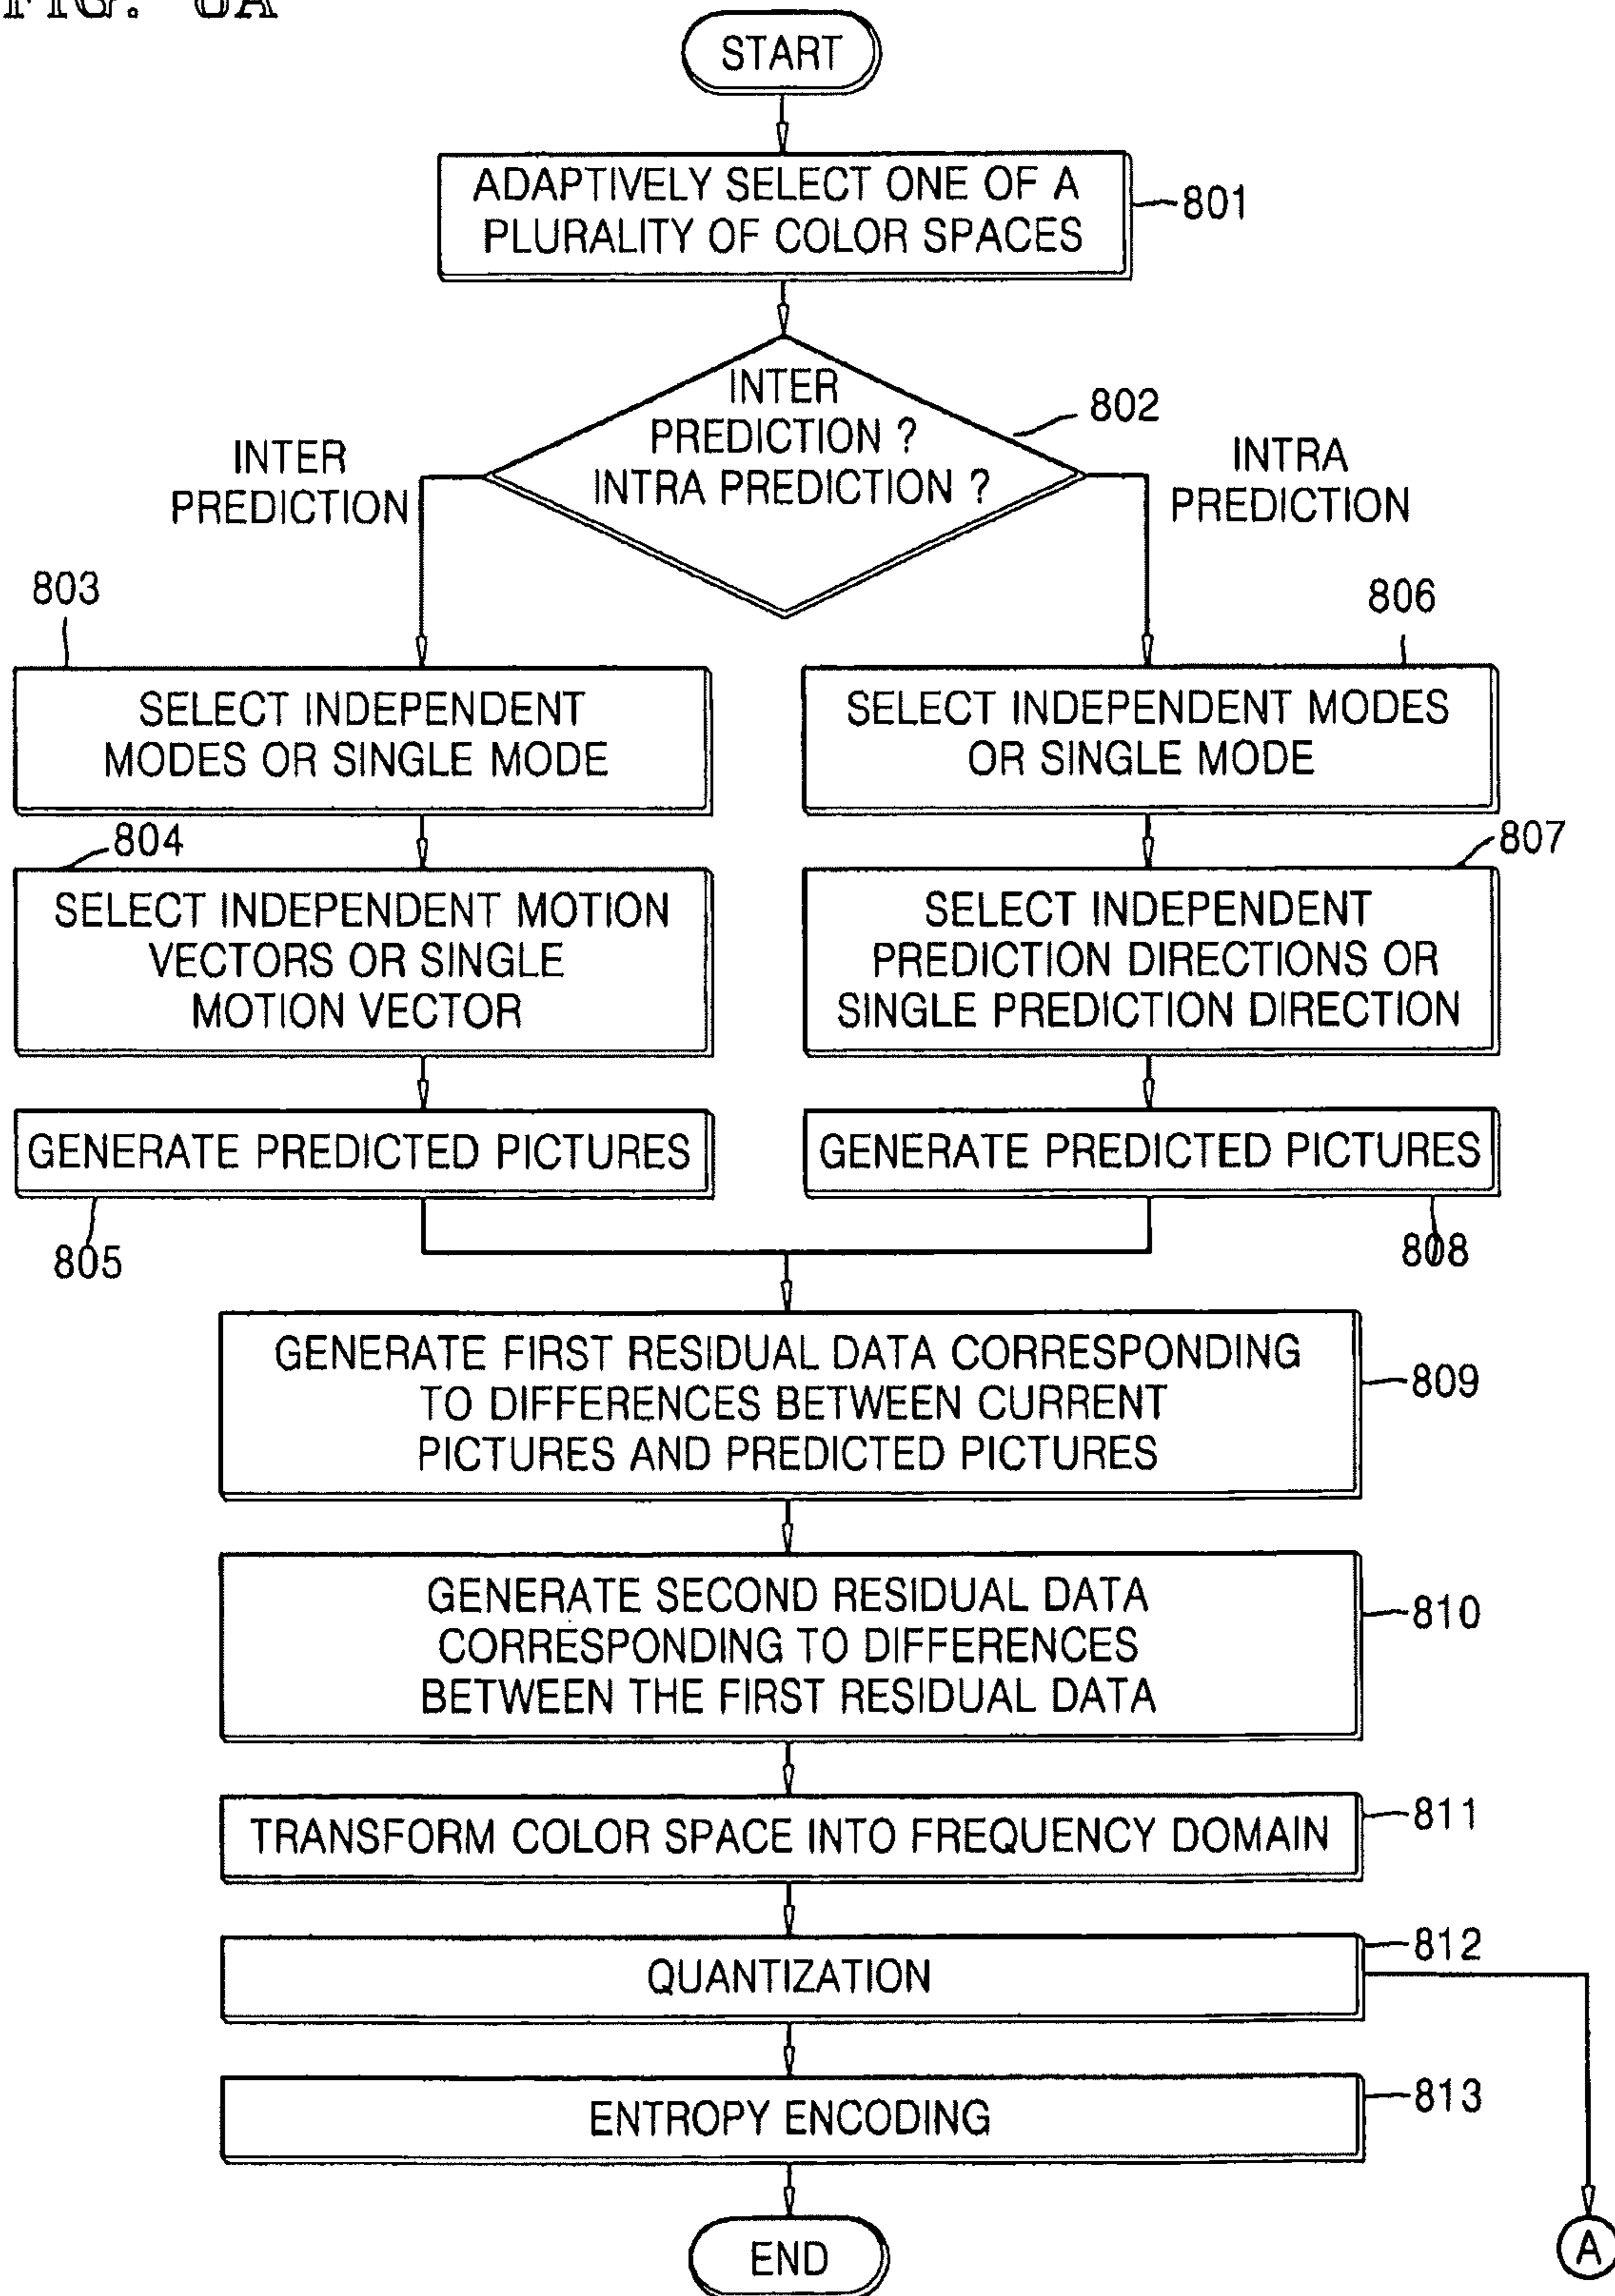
FIG. 8A

START

ADAPTIVELY SELECT ONE OF A PLURALITY OF COLOR SPACES

801

INTER PREDICTION ? INTRA PREDICTION ?

802

INTER PREDICTION

INTRA PREDICTION

803

806

SELECT INDEPENDENT MODES OR SINGLE MODE

SELECT INDEPENDENT MODES OR SINGLE MODE

804

807

SELECT INDEPENDENT MOTION VECTORS OR SINGLE MOTION VECTOR

SELECT INDEPENDENT PREDICTION DIRECTIONS OR SINGLE PREDICTION DIRECTION

GENERATE PREDICTED PICTURES

GENERATE PREDICTED PICTURES

805

808

GENERATE FIRST RESIDUAL DATA CORRESPONDING TO DIFFERENCES BETWEEN CURRENT PICTURES AND PREDICTED PICTURES

809

GENERATE SECOND RESIDUAL DATA CORRESPONDING TO DIFFERENCES BETWEEN THE FIRST RESIDUAL DATA

810

TRANSFORM COLOR SPACE INTO FREQUENCY DOMAIN

811

QUANTIZATION

812

ENTROPY ENCODING

813

END

A